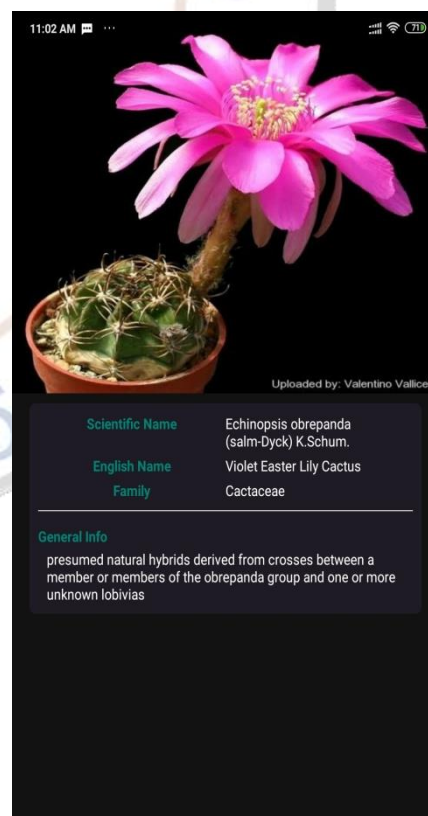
11:02 AM ··· 71

Uploaded by: Valentino Vallice

| Scientific Name | Echinopsis obrepanda (salm-Dyck) K.Schum. |
|---|---|
| English Name | Violet Easter Lily Cactus |
| Family | Cactaceae |

General Info
presumed natural hybrids derived from crosses between a member or members of the obrepanda group and one or more unknown lobivias